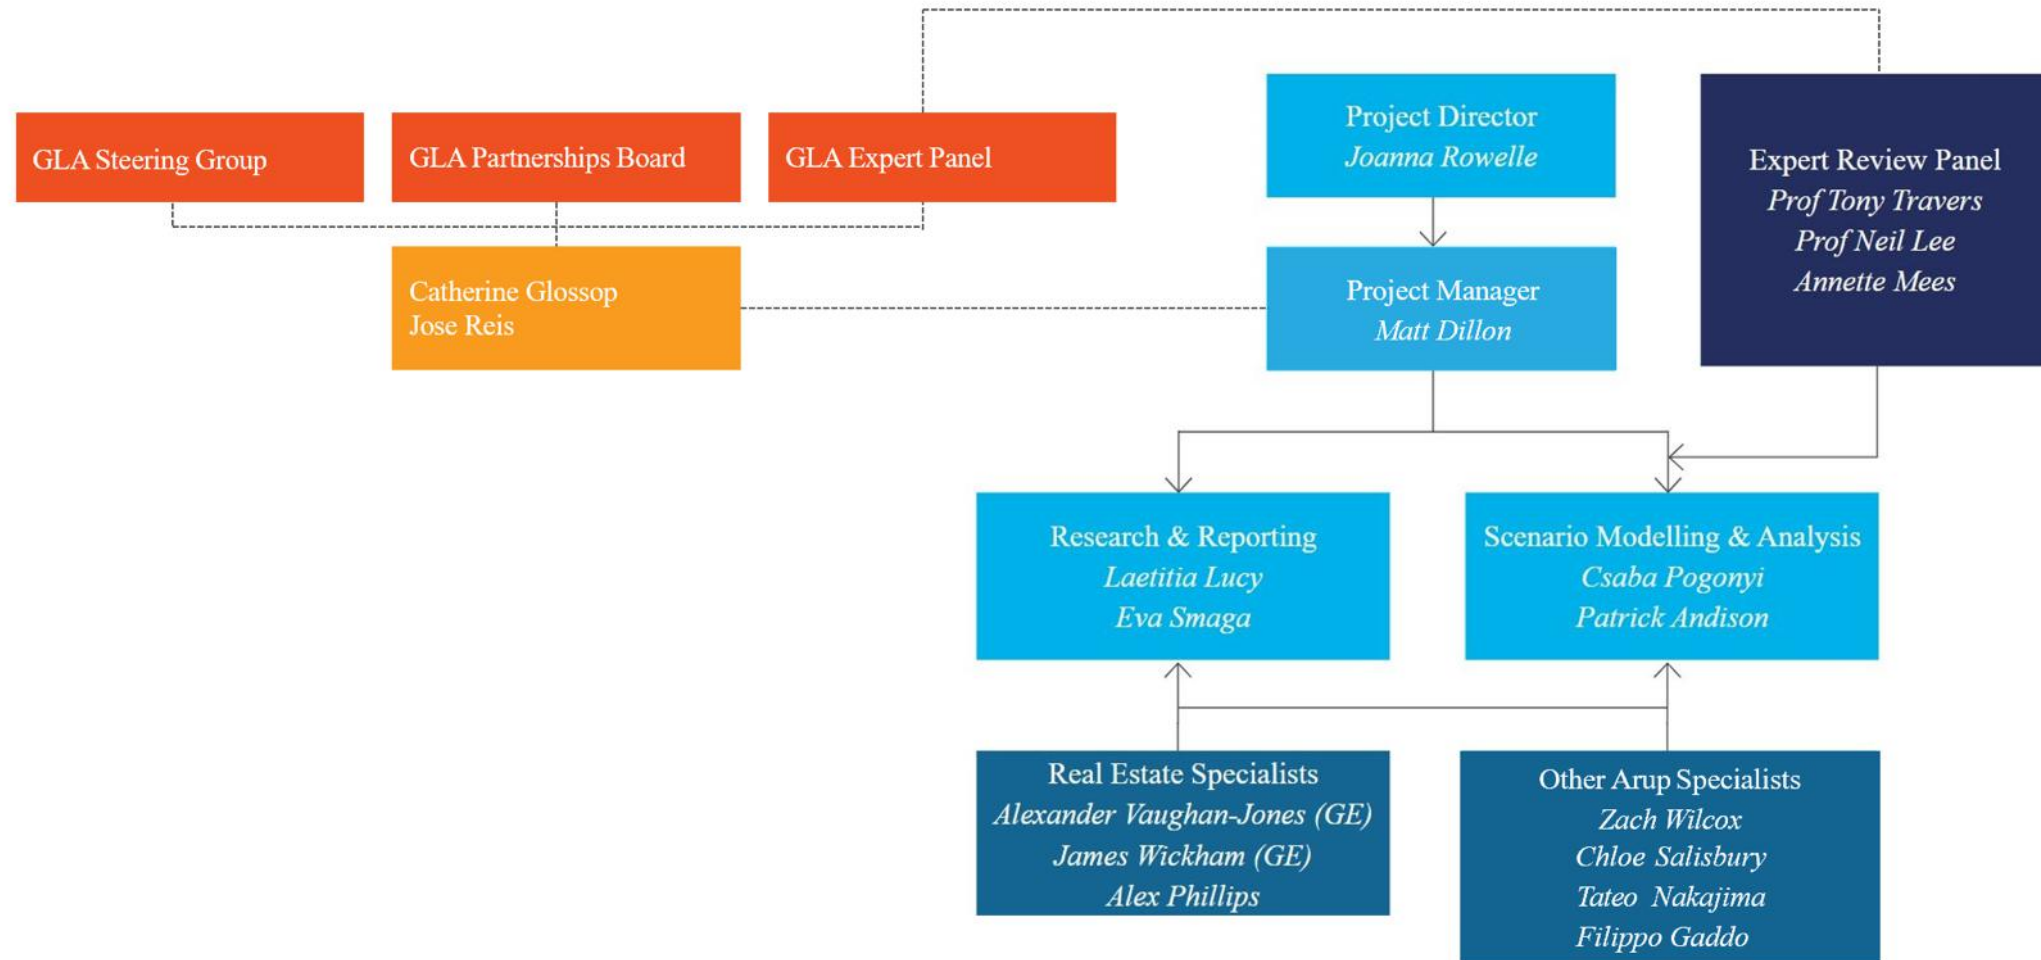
GLA Steering Group

GLA Partnerships Board

GLA Expert Panel

Project Director
Joanna Rowelle

Expert Review Panel
Prof Tony Travers
Prof Neil Lee
Annette Mees

Catherine Glossop
Jose Reis

Project Manager
Matt Dillon

Research & Reporting
Laetitia Lucy
Eva Smaga

Scenario Modelling & Analysis
Csaba Pogonyi
Patrick Andison

Real Estate Specialists
Alexander Vaughan-Jones (GE)
James Wickham (GE)
Alex Phillips

Other Arup Specialists
Zach Wilcox
Chloe Salisbury
Tateo Nakajima
Filippo Gaddo